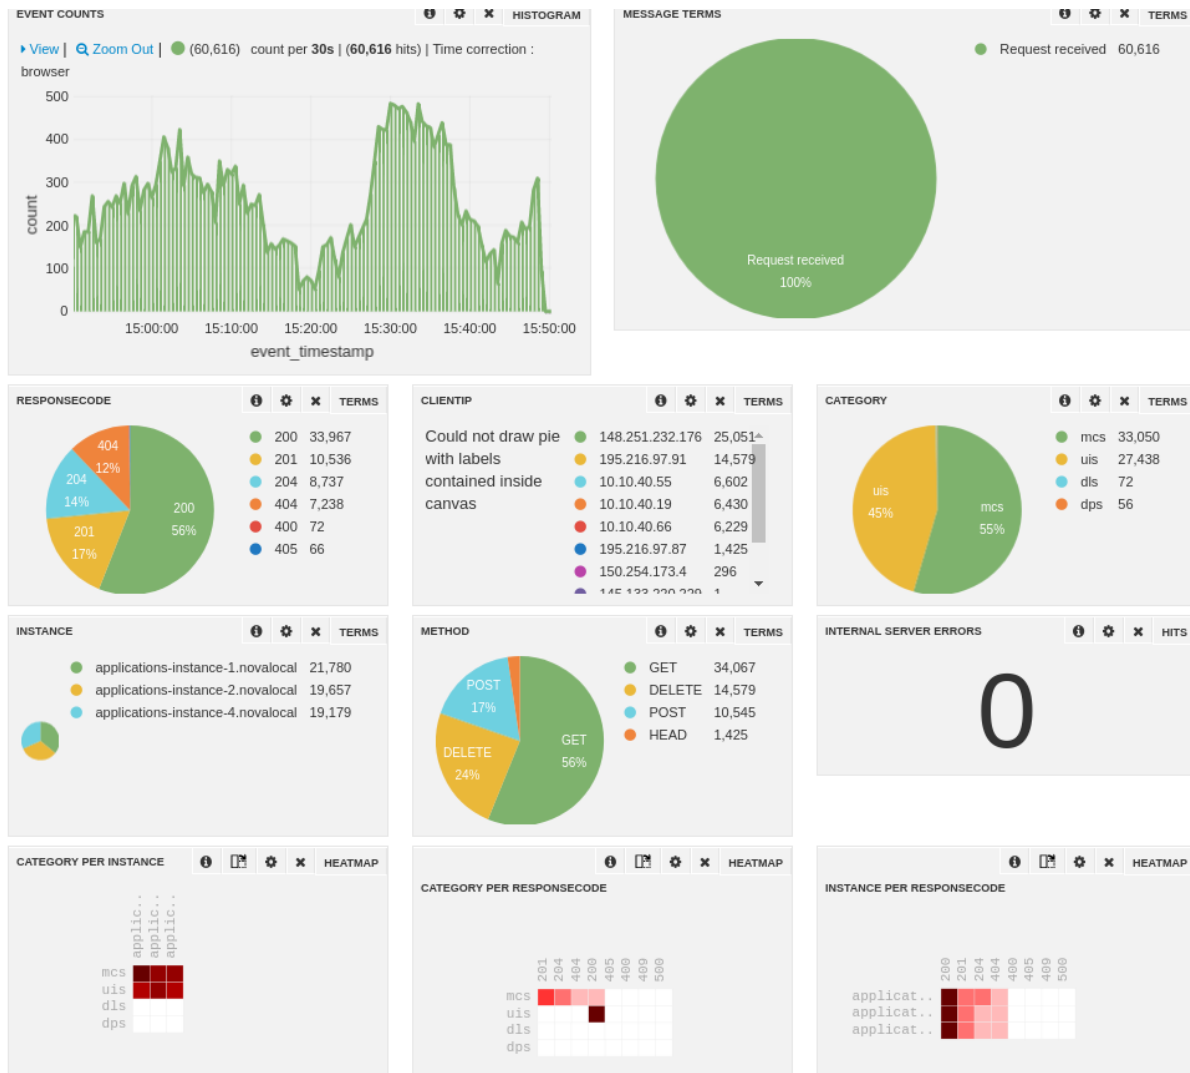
EVENT COUNTS HISTOGRAM

View | Zoom Out | (60,616) count per 30s | (60,616 hits) | Time correction : browser

500
400
300
200
100
0
count
15:00:00 15:10:00 15:20:00 15:30:00 15:40:00 15:50:00
event_timestamp

MESSAGE TERMS TERMS

Request received 60,616

Request received
100%

RESPONSECODE TERMS

404
12%
204
14%
201
17%
200
56%

| | |
|---|---|
| 200 | 33,967 |
| 201 | 10,536 |
| 204 | 8,737 |
| 404 | 7,238 |
| 400 | 72 |
| 405 | 66 |

CLIENTIP TERMS

Could not draw pie with labels contained inside canvas

| | |
|---|---|
| 148.251.232.176 | 25,051 |
| 195.216.97.91 | 14,579 |
| 10.10.40.55 | 6,602 |
| 10.10.40.19 | 6,430 |
| 10.10.40.66 | 6,229 |
| 195.216.97.87 | 1,425 |
| 150.254.173.4 | 296 |
| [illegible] | 1 |

CATEGORY TERMS

uis
45%
mcs
55%

| | |
|---|---|
| mcs | 33,050 |
| uis | 27,438 |
| dls | 72 |
| dps | 56 |

INSTANCE TERMS

| | |
|---|---|
| applications-instance-1.novalocal | 21,780 |
| applications-instance-2.novalocal | 19,657 |
| applications-instance-4.novalocal | 19,179 |

METHOD TERMS

POST
17%
DELETE
24%
GET
56%

| | |
|---|---|
| GET | 34,067 |
| DELETE | 14,579 |
| POST | 10,545 |
| HEAD | 1,425 |

INTERNAL SERVER ERRORS HITS

0

CATEGORY PER INSTANCE HEATMAP

applic.. applic.. applic..
mcs
uis
dls
dps

HEATMAP
CATEGORY PER RESPONSECODE

201 204 404 200 405 400 409 500
mcs
uis
dls
dps

HEATMAP
INSTANCE PER RESPONSECODE

200 201 204 404 400 405 409 500
applicat..
applicat..
applicat..